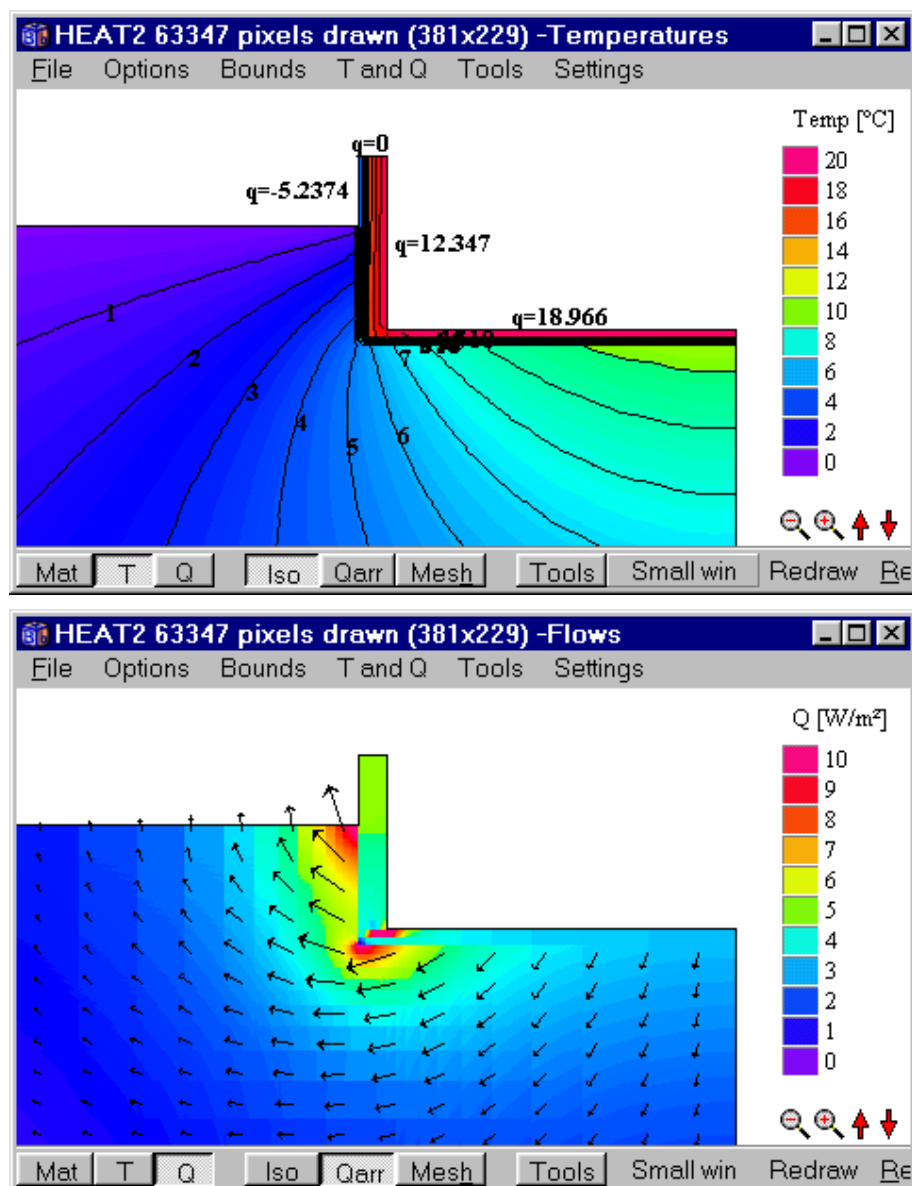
HEAT2 63347 pixels drawn (381x229) -Temperatures

File Options Bounds T and Q Tools Settings

Temp [°C]

20
18
16
14
12
10
8
6
4
2
0

q=0
q=-5.2374
q=12.347
q=18.966

1
2
3
4
5
6
7
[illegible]

Mat T Q Iso Qarr Mesh Tools Small win Redraw Re

HEAT2 63347 pixels drawn (381x229) -Flows

File Options Bounds T and Q Tools Settings

Q [W/m²]

10
9
8
7
6
5
4
3
2
1
0

Mat T Q Iso Qarr Mesh Tools Small win Redraw Re